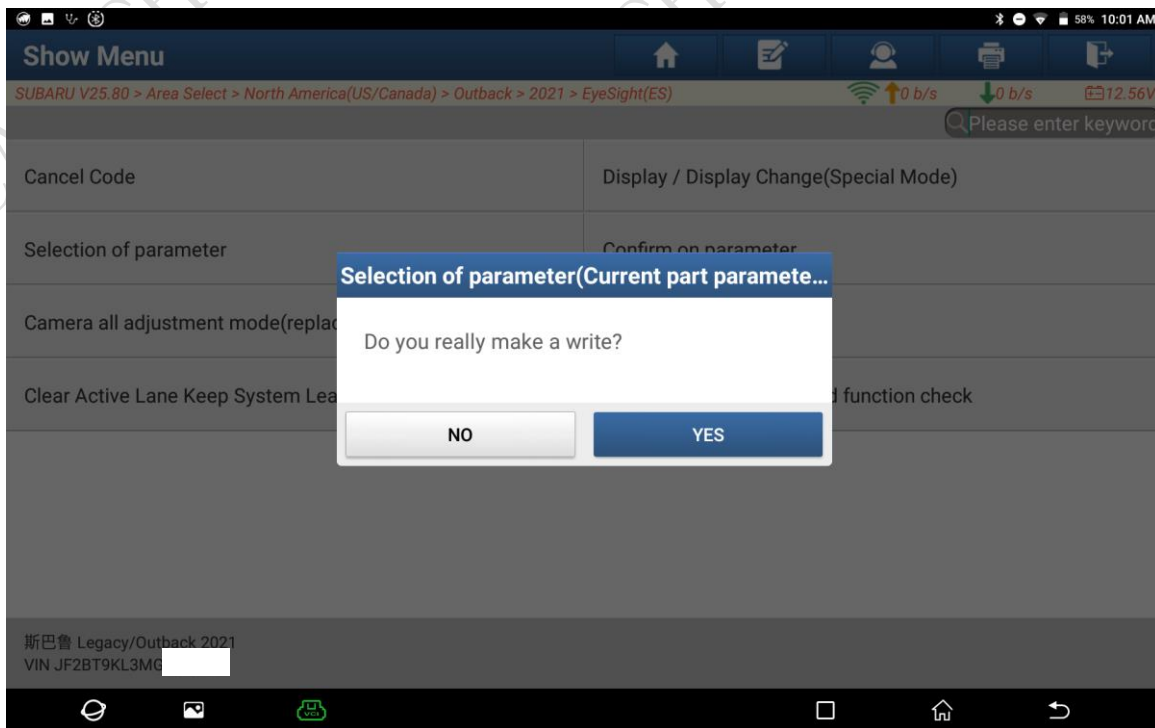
58% 10:01 AM

Show Menu

SUBARU V25.80 > Area Select > North America(US/Canada) > Outback > 2021 > EyeSight(ES)

0 b/s 0 b/s 12.56V

Please enter keyword

Cancel Code

Display / Display Change(Special Mode)

Selection of parameter

Confirm on parameter

Camera all adjustment mode(replac

Clear Active Lane Keep System Lea

function check

Selection of parameter(Current part paramete...

Do you really make a write?

NO

YES

斯巴鲁 Legacy/Outback 2021
VIN JF2BT9KL3MG